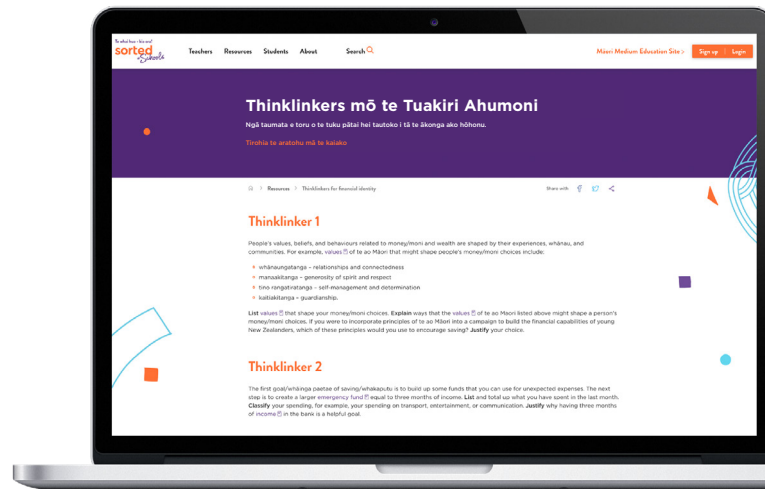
Te whai hua – kia ora!
sorted
Schools

Teachers Resources Students About Search

Māori Medium Education Site > Sign up | Login

Thinklinkers mō te Tuakiri Ahumoni

Ngā taumata e toru o te tuku pātai hei tautoko i tā te ākonga ako hōhonu.

Tirohia te aratohu mā te kaiako

Resources > Thinklinkers for financial identity

Share with

Thinklinker 1

People's values, beliefs, and behaviours related to money/moni and wealth are shaped by their experiences, whānau, and communities. For example, values of te ao Māori that might shape people's money/moni choices include:

whānaungatanga – relationships and connectedness
manaakitanga – generosity of spirit and respect
tino rangatiratanga – self-management and determination
kaitiakitanga – guardianship.

List values that shape your money/moni choices. Explain ways that the values of te ao Māori listed above might shape a person's money/moni choices. If you were to incorporate principles of te ao Māori into a campaign to build the financial capabilities of young New Zealanders, which of these principles would you use to encourage saving? Justify your choice.

Thinklinker 2

The first goal/whāinga paetae of saving/whakaputu is to build up some funds that you can use for unexpected expenses. The next step is to create a larger emergency fund equal to three months of income. List and total up what you have spent in the last month. Classify your spending, for example, your spending on transport, entertainment, or communication. Justify why having three months of income in the bank is a helpful goal.